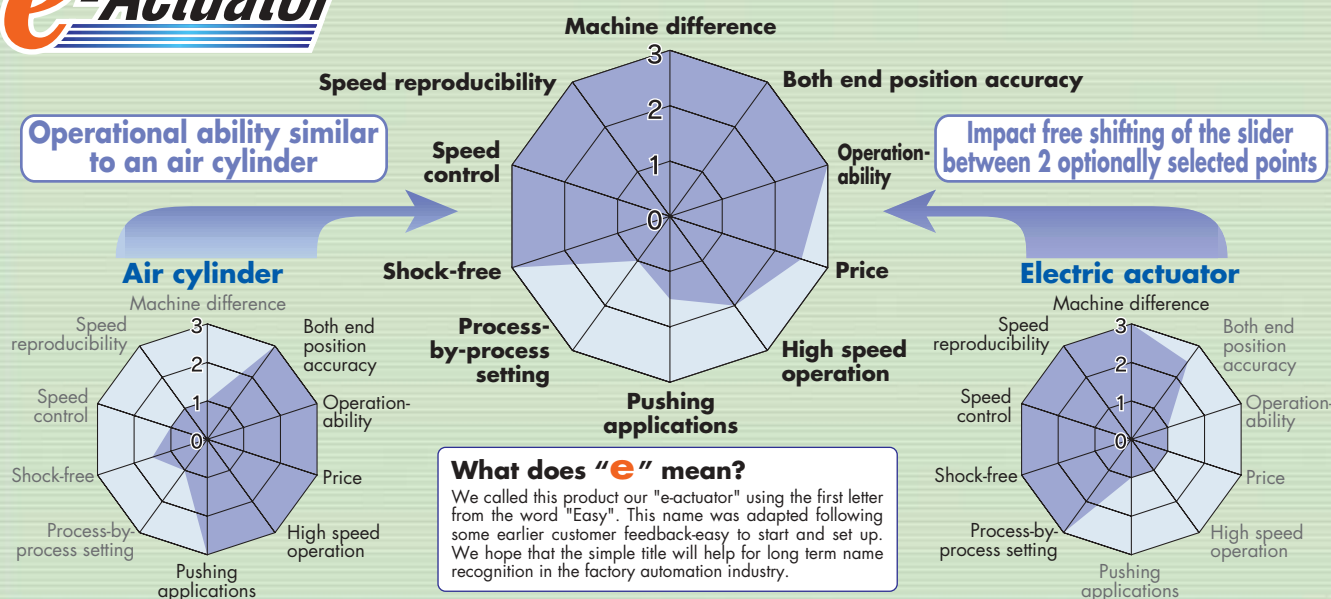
e-Actuator

Operational ability similar to an air cylinder

Machine difference
Speed reproducibility
Both end position accuracy
Speed control
Operation-ability
Shock-free
Price
Process-by-process setting
High speed operation
Pushing applications
3
2
1
0

Impact free shifting of the slider between 2 optionally selected points

Air cylinder
Machine difference
Speed reproducibility
Both end position accuracy
Speed control
Operation-ability
Shock-free
Price
Process-by-process setting
High speed operation
Pushing applications
3
2
1
0

Electric actuator
Machine difference
Speed reproducibility
Both end position accuracy
Speed control
Operation-ability
Shock-free
Price
Process-by-process setting
High speed operation
Pushing applications
3
2
1
0

What does "e" mean?
We called this product our "e-actuator" using the first letter from the word "Easy". This name was adapted following some earlier customer feedback-easy to start and set up. We hope that the simple title will help for long term name recognition in the factory automation industry.